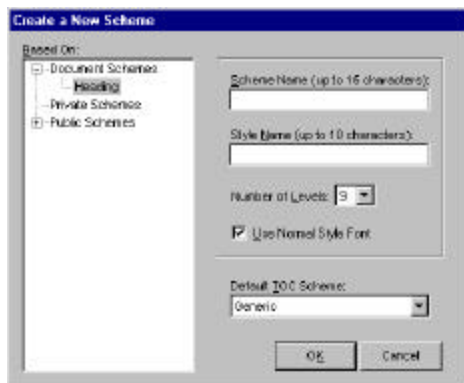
Create a New Scheme

Based On:

Document Schemes

Heading

Private Schemes

Public Schemes

Scheme Name (up to 16 characters):

Style Name (up to 10 characters):

Number of Levels: 9

Use Normal Style Font

Default TOC Scheme:

Generic

OK

Cancel